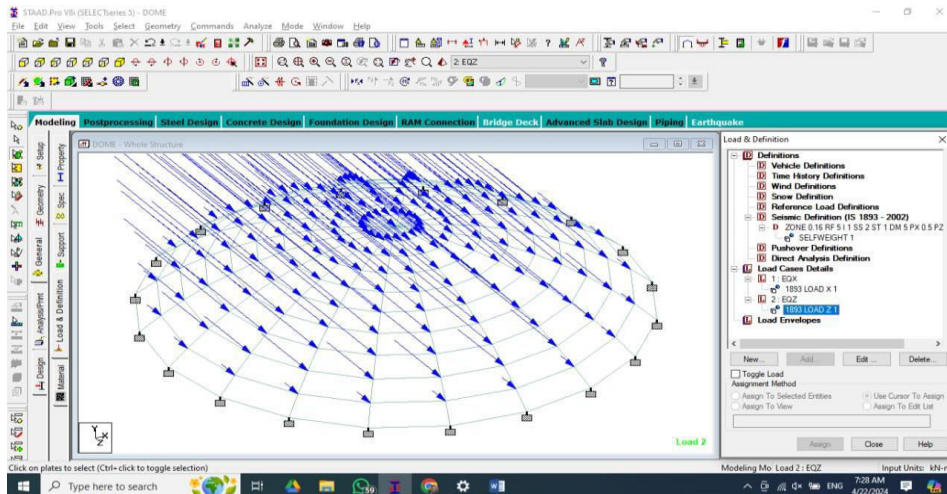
STAAD.Pro V8i (SELECTseries 5) - DOME

File Edit View Tools Select Geometry Commands Analyze Mode Window Help

2: EQZ

Modeling Postprocessing Steel Design Concrete Design Foundation Design RAM Connection Bridge Deck Advanced Slab Design Piping Earthquake

DOME - Whole Structure

Setup Property General Geometry Spec Support Load & Definition Analysis/Print Design Material

Load 2

Load & Definition

Definitions
Vehicle Definitions
Time History Definitions
Wind Definitions
Snow Definition
Reference Load Definitions
Seismic Definition (IS 1893 - 2002)
ZONE 0.16 RF 5 I 1 SS 2 ST 1 DM 5 PX 0.5 PZ
SELFWEIGHT 1
Pushover Definitions
Direct Analysis Definition
Load Cases Details
1 : EQX
1893 LOAD X 1
2 : EQZ
1893 LOAD Z 1
Load Envelopes

New... Add... Edit ... Delete...

Toggle Load
Assignment Method
Assign To Selected Entities
Use Cursor To Assign
Assign To View
Assign To Edit List

Assign Close Help

Click on plates to select (Ctrl+click to toggle selection)

Modeling Mo Load 2 : EQZ

Input Units: kN-m

Type here to search

ENG 7:28 AM 4/22/2024